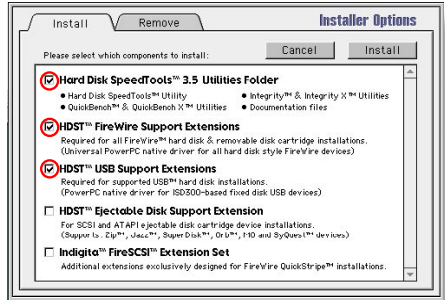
Install Remove Installer Options

Please select which components to install:

Cancel Install

Hard Disk SpeedTools™ 3.5 Utilities Folder
• Hard Disk SpeedTools™ Utility • Integrity™ & Integrity X™ Utilities
• QuickBench™ & QuickBench X™ Utilities • Documentation files

HDST™ FireWire Support Extensions
Required for all FireWire™ hard disk & removable disk cartridge installations. (Universal PowerPC native driver for all hard disk style FireWire devices)

HDST™ USB Support Extensions
Required for supported USB™ hard disk installations. (PowerPC native driver for ISD300-based fixed disk USB devices)

HDST™ Ejectable Disk Support Extension
For SCSI and ATAPI ejectable disk cartridge device installations. (Supports Zip™, Jaz™, SuperDisk™, Orb™, MO and SyQuest™ devices)

Indigita™ FireSCSI™ Extension Set
Additional extensions exclusively designed for FireWire QuickStripe™ installations.